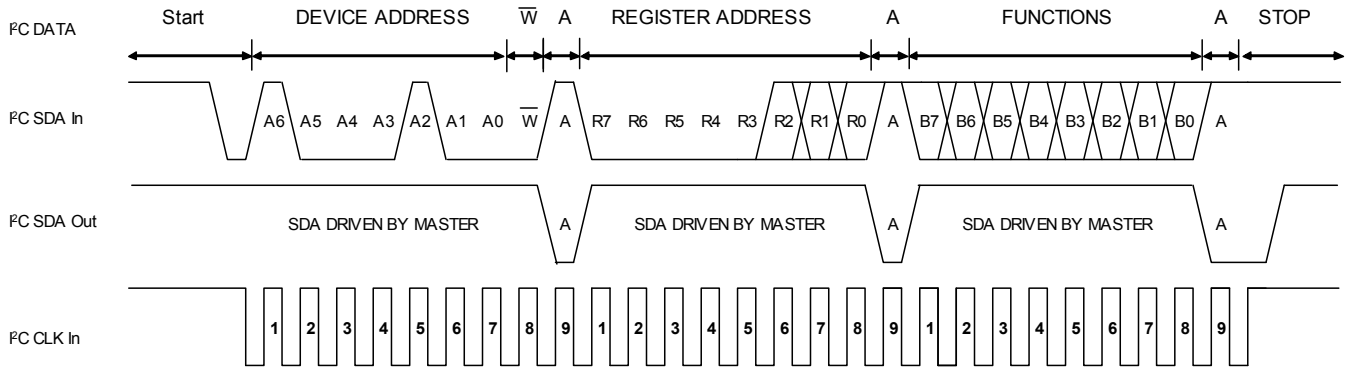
I²C DATA
Start DEVICE ADDRESS $\overline{W}$ A REGISTER ADDRESS A FUNCTIONS A STOP

I²C SDA In
A6 A5 A4 A3 A2 A1 A0 $\overline{W}$ A R7 R6 R5 R4 R3 R2 R1 R0 A B7 B6 B5 B4 B3 B2 B1 B0 A

I²C SDA Out
SDA DRIVEN BY MASTER A SDA DRIVEN BY MASTER A SDA DRIVEN BY MASTER A

I²C CLK In
1 2 3 4 5 6 7 8 9 1 2 3 4 5 6 7 8 9 1 2 3 4 5 6 7 8 9